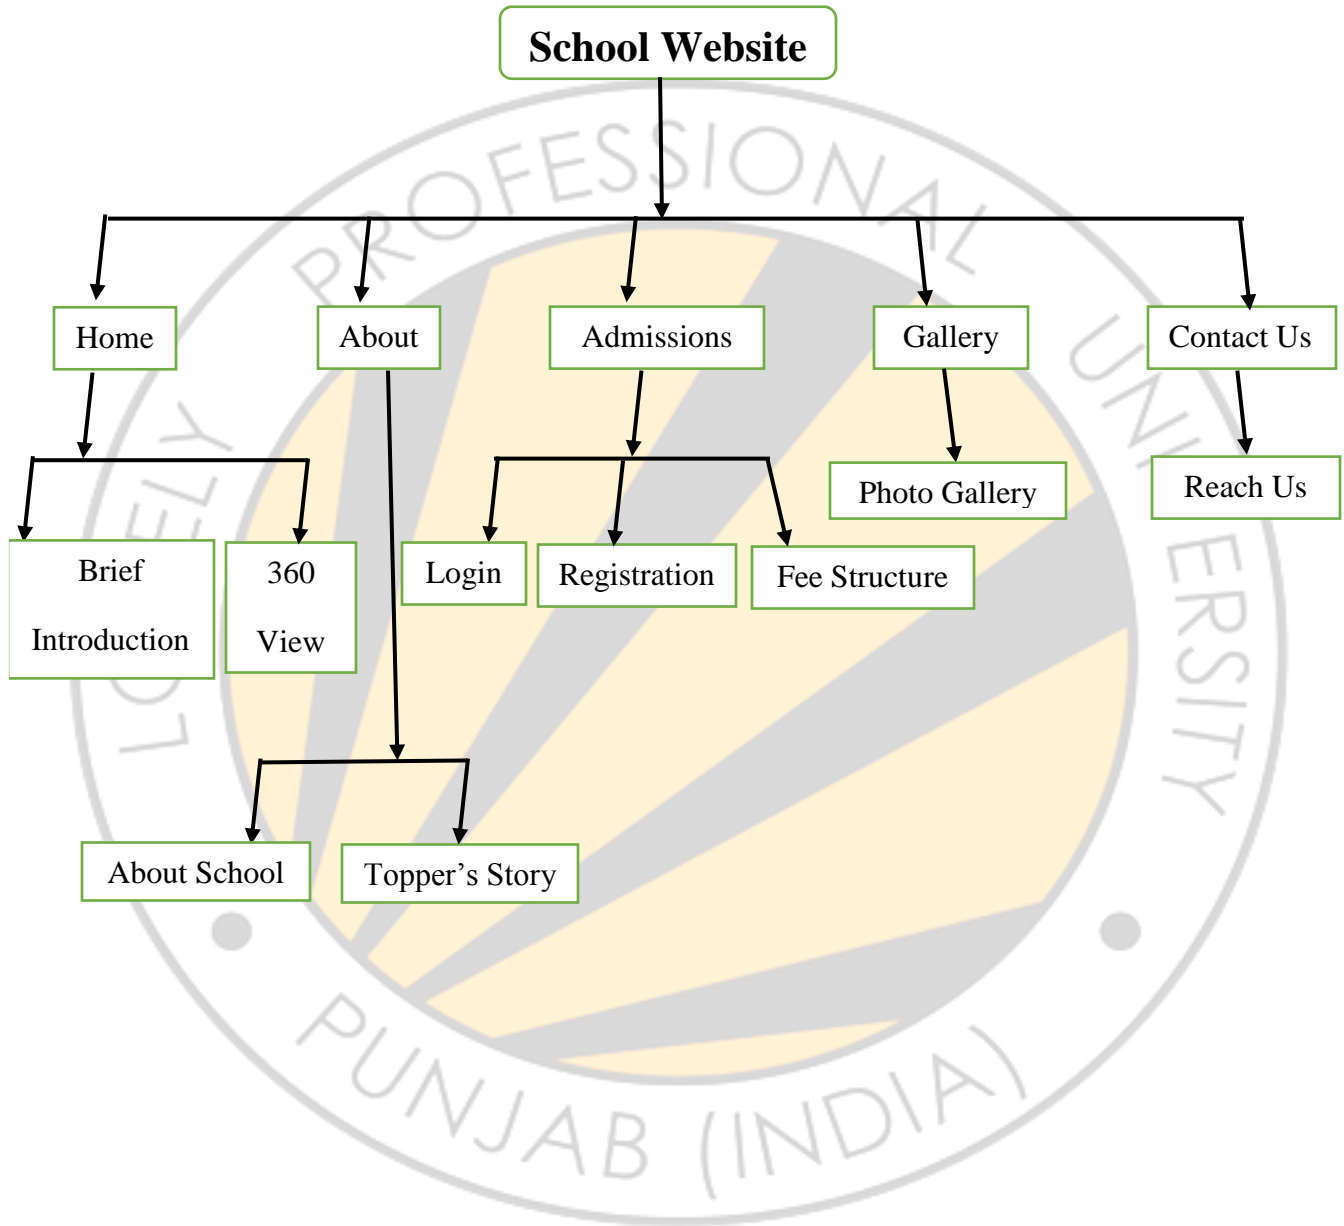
School Website

Home

About

Admissions

Gallery

Contact Us

Brief Introduction

360 View

Login

Registration

Fee Structure

Photo Gallery

Reach Us

About School

Topper's Story

LOVELY PROFESSIONAL UNIVERSITY

PUNJAB (INDIA)